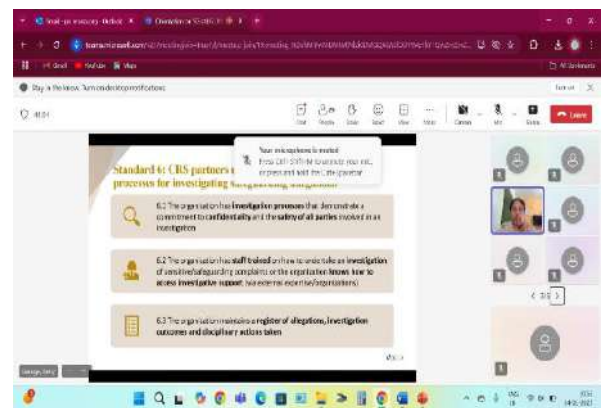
Gmail
YouTube
Maps
Stay in the know. Turn on desktop notifications.
Turn on
41:04
Chat
People
Raise
React
View
More
Camera
Mic
Share
Leave
Your microphone is muted
Press Ctrl+Shift+M to unmute your mic, or press and hold the Ctrl+spacebar
Standard 6: CRS partners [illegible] processes for investigating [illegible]
6.1 The organisation has investigation processes that demonstrate a commitment to confidentiality and the safety of all parties involved in an investigation
6.2 The organisation has staff trained on how to undertake an investigation of sensitive/safeguarding complaints or the organisation knows how to access investigative support (via external expertise/organisations)
6.3 The organisation maintains a register of allegations, investigation outcomes and disciplinary actions taken
< 1/2 >